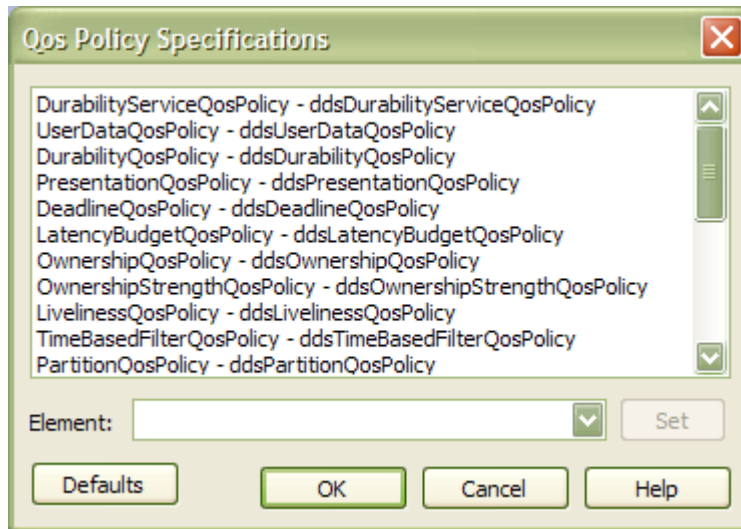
Qos Policy Specifications

DurabilityServiceQosPolicy - ddsDurabilityServiceQosPolicy
UserDataQosPolicy - ddsUserDataQosPolicy
DurabilityQosPolicy - ddsDurabilityQosPolicy
PresentationQosPolicy - ddsPresentationQosPolicy
DeadlineQosPolicy - ddsDeadlineQosPolicy
LatencyBudgetQosPolicy - ddsLatencyBudgetQosPolicy
OwnershipQosPolicy - ddsOwnershipQosPolicy
OwnershipStrengthQosPolicy - ddsOwnershipStrengthQosPolicy
LivelinessQosPolicy - ddsLivelinessQosPolicy
TimeBasedFilterQosPolicy - ddsTimeBasedFilterQosPolicy
PartitionQosPolicy - ddsPartitionQosPolicy

Element:

Set

Defaults

OK

Cancel

Help